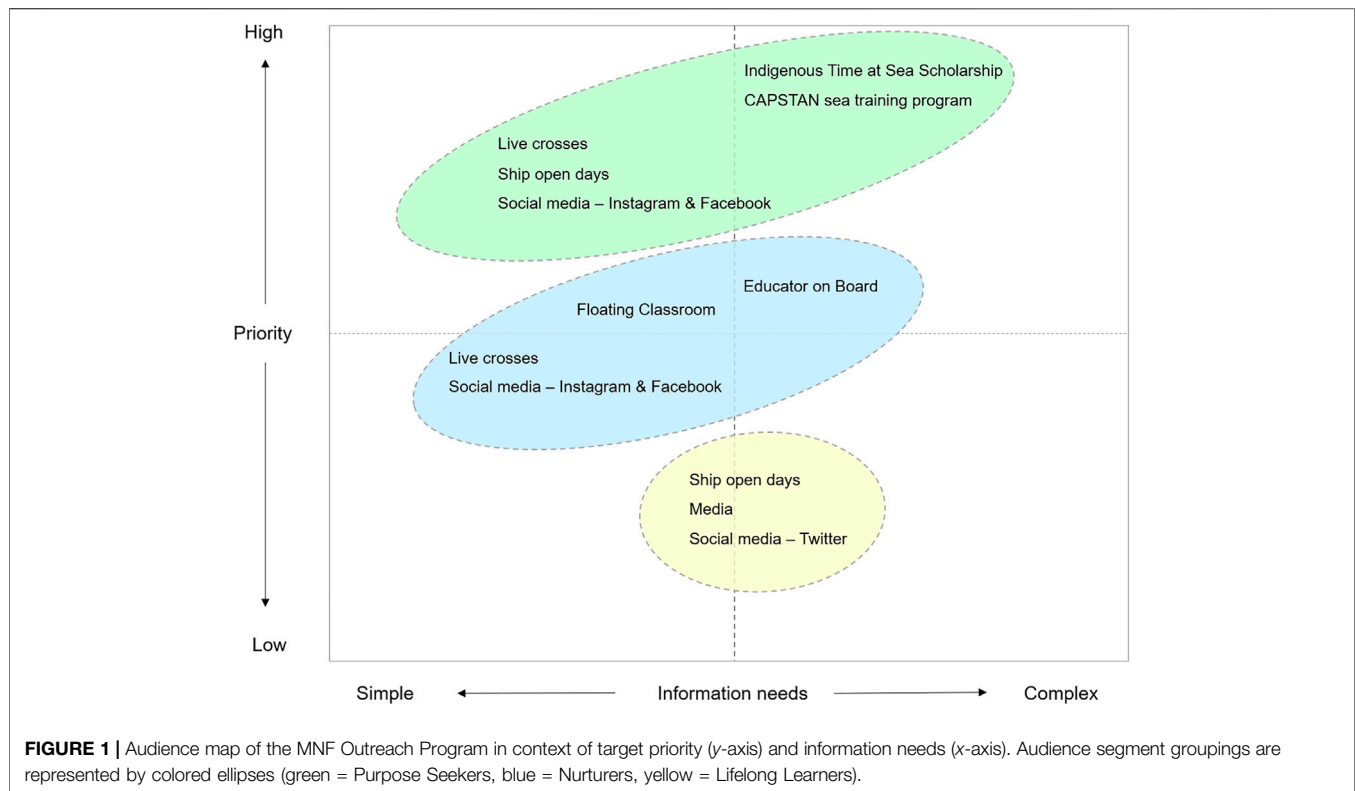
High

Priority

Low

Indigenous Time at Sea Scholarship

CAPSTAN sea training program

Live crosses

Ship open days

Social media – Instagram & Facebook

Educator on Board

Floating Classroom

Live crosses

Social media – Instagram & Facebook

Ship open days

Media

Social media – Twitter

Simple Information needs Complex

**FIGURE 1 |** Audience map of the MNF Outreach Program in context of target priority (*y*-axis) and information needs (*x*-axis). Audience segment groupings are represented by colored ellipses (green = Purpose Seekers, blue = Nurturers, yellow = Lifelong Learners).